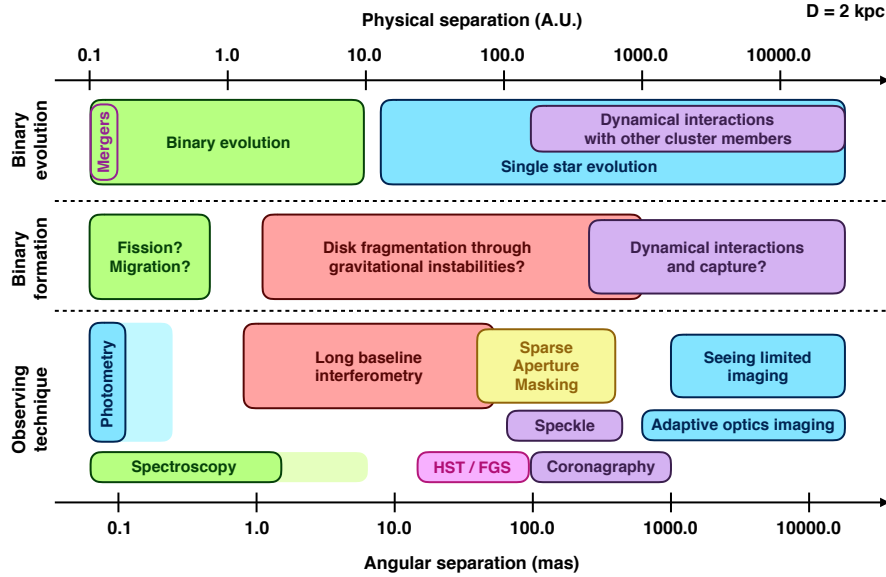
Physical separation (A.U.)

D = 2 kpc

0.1 1.0 10.0 100.0 1000.0 10000.0

Binary evolution

Mergers

Binary evolution

Dynamical interactions with other cluster members

Single star evolution

Binary formation

Fission? Migration?

Disk fragmentation through gravitational instabilities?

Dynamical interactions and capture?

Observing technique

Photometry

Long baseline interferometry

Sparse Aperture Masking

Seeing limited imaging

Speckle

Adaptive optics imaging

Spectroscopy

HST / FGS

Coronagraphy

0.1 1.0 10.0 100.0 1000.0 10000.0

Angular separation (mas)